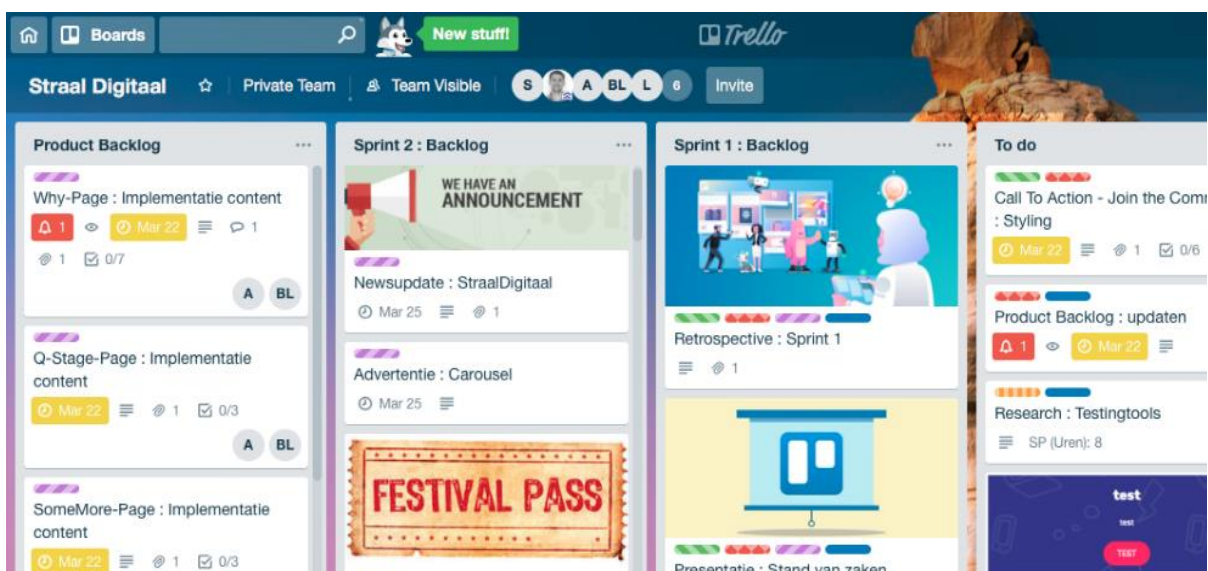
Boards

New stuff!

Trello

Straal Digitaal

Private Team

Team Visible

S A BL L 6

Invite

Product Backlog

Why-Page : Implementatie content

1 Mar 22 1

1 0/7

A BL

Q-Stage-Page : Implementatie content

Mar 22 1 0/3

A BL

SomeMore-Page : Implementatie content

Mar 22 1 0/3

Sprint 2 : Backlog

WE HAVE AN ANNOUNCEMENT

Newsupdate : StraalDigitaal

Mar 25 1

Advertentie : Carousel

Mar 25

FESTIVAL PASS

Sprint 1 : Backlog

Retrospective : Sprint 1

1

Presentatie : Stand van zaken

To do

Call To Action - Join the Comm : Styling

Mar 22 1 0/6

Product Backlog : updaten

1 Mar 22

Research : Testingtools

SP (Uren): 8

test

test

TEST